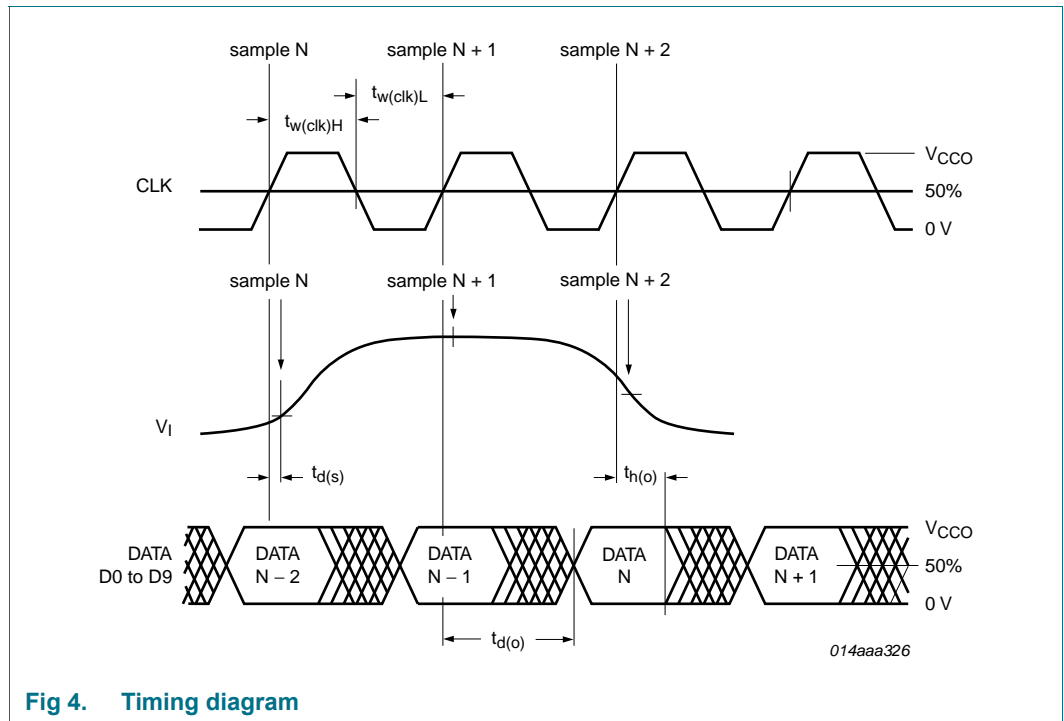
sample N
sample N + 1
sample N + 2

$t_{w(clk)L}$

$t_{w(clk)H}$

$V_{CCO}$

CLK

50%

0 V

sample N
sample N + 1
sample N + 2

$V_I$

$t_{d(s)}$

$t_{h(o)}$

DATA D0 to D9

DATA N – 2

DATA N – 1

DATA N

DATA N + 1

$V_{CCO}$

50%

0 V

$t_{d(o)}$

014aaa326

Fig 4. Timing diagram